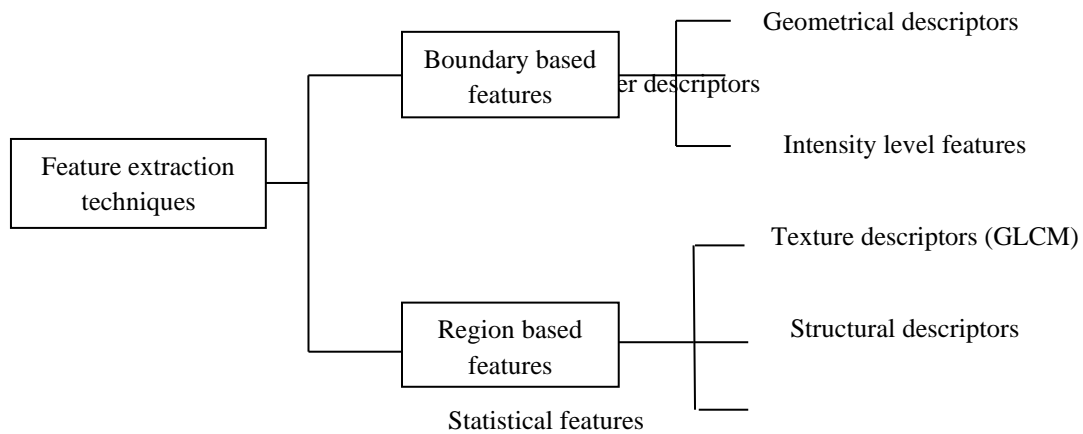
Feature extraction techniques

Boundary based features

Geometrical descriptors

er descriptors

Intensity level features

Region based features

Texture descriptors (GLCM)

Structural descriptors

Statistical features